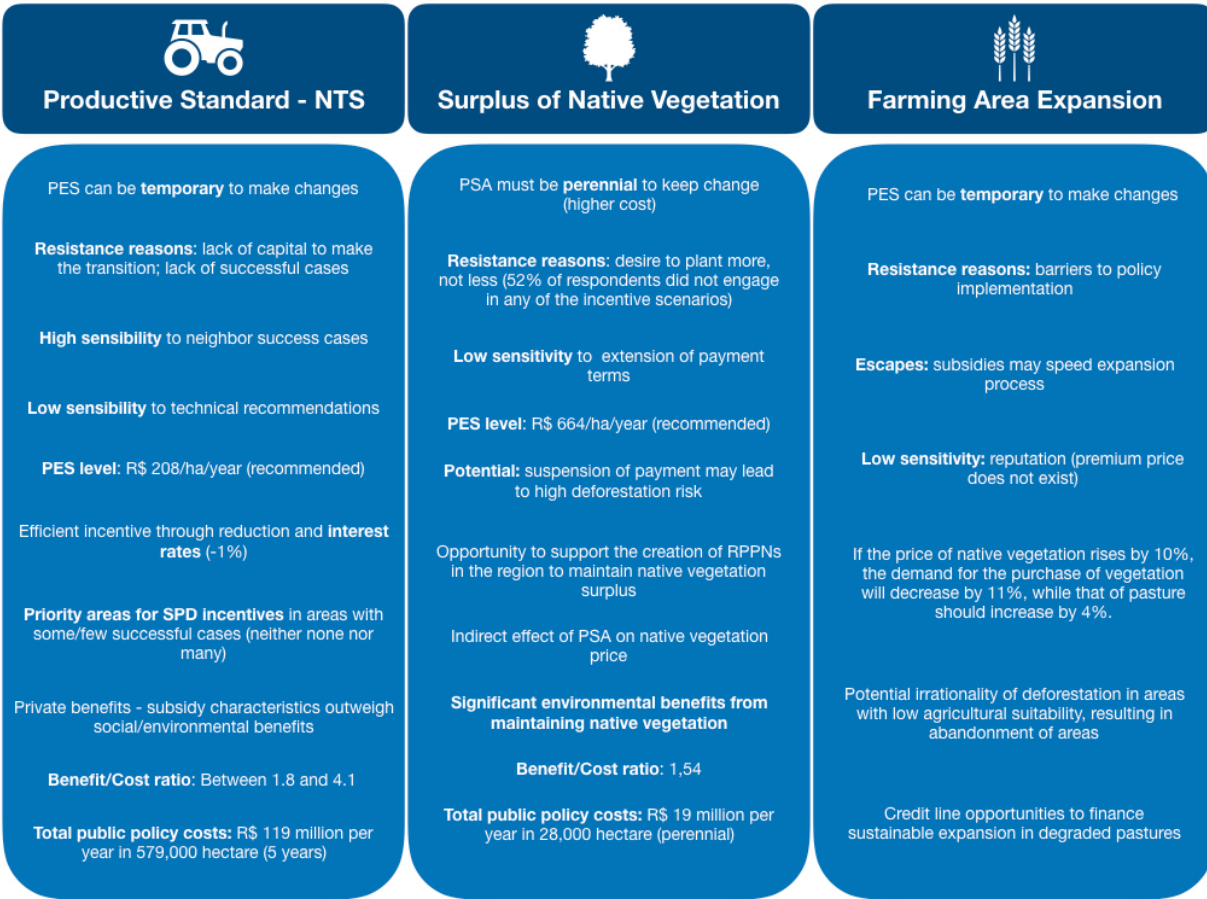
Productive Standard - NTS

PES can be temporary to make changes

Resistance reasons: lack of capital to make the transition; lack of successful cases

High sensibility to neighbor success cases

Low sensibility to technical recommendations

PES level: R$ 208/ha/year (recommended)

Efficient incentive through reduction and interest rates (-1%)

Priority areas for SPD incentives in areas with some/few successful cases (neither none nor many)

Private benefits - subsidy characteristics outweigh social/environmental benefits

Benefit/Cost ratio: Between 1.8 and 4.1

Total public policy costs: R$ 119 million per year in 579,000 hectare (5 years)

Surplus of Native Vegetation

PSA must be perennial to keep change (higher cost)

Resistance reasons: desire to plant more, not less (52% of respondents did not engage in any of the incentive scenarios)

Low sensitivity to extension of payment terms

PES level: R$ 664/ha/year (recommended)

Potential: suspension of payment may lead to high deforestation risk

Opportunity to support the creation of RPPNs in the region to maintain native vegetation surplus

Indirect effect of PSA on native vegetation price

Significant environmental benefits from maintaining native vegetation

Benefit/Cost ratio: 1,54

Total public policy costs: R$ 19 million per year in 28,000 hectare (perennial)

Farming Area Expansion

PES can be temporary to make changes

Resistance reasons: barriers to policy implementation

Escapes: subsidies may speed expansion process

Low sensitivity: reputation (premium price does not exist)

If the price of native vegetation rises by 10%, the demand for the purchase of vegetation will decrease by 11%, while that of pasture should increase by 4%.

Potential irrationality of deforestation in areas with low agricultural suitability, resulting in abandonment of areas

Credit line opportunities to finance sustainable expansion in degraded pastures